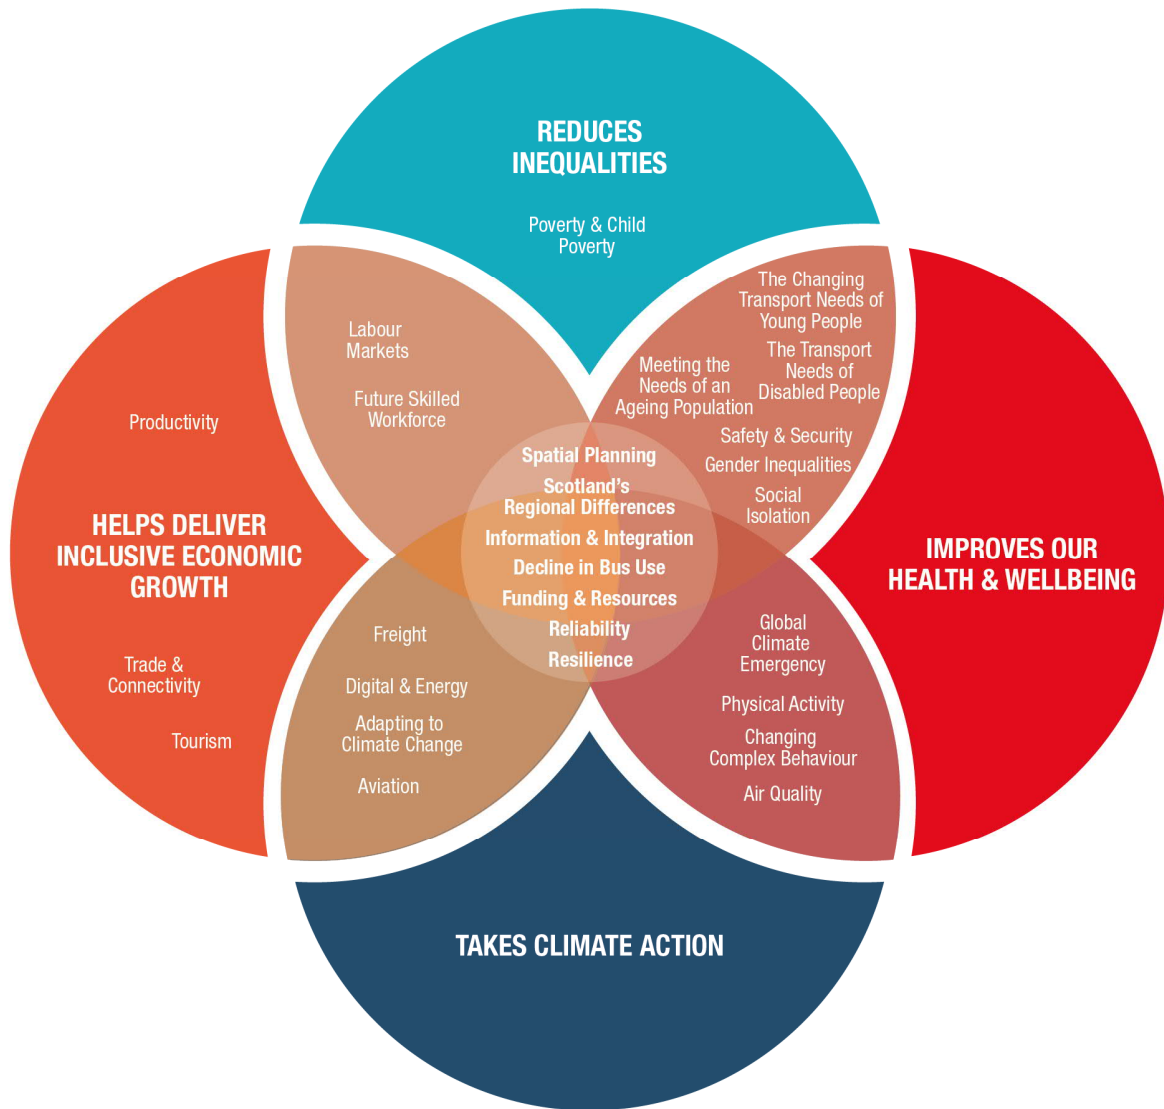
REDUCES INEQUALITIES

Poverty & Child Poverty

Labour Markets

Future Skilled Workforce

The Changing Transport Needs of Young People

Meeting the Needs of an Ageing Population

The Transport Needs of Disabled People

Safety & Security

Gender Inequalities

Social Isolation

Productivity

HELPS DELIVER INCLUSIVE ECONOMIC GROWTH

Trade & Connectivity

Tourism

Spatial Planning
Scotland's Regional Differences
Information & Integration
Decline in Bus Use
Funding & Resources
Reliability
Resilience

IMPROVES OUR HEALTH & WELLBEING

Freight

Digital & Energy

Adapting to Climate Change

Aviation

Global Climate Emergency

Physical Activity

Changing Complex Behaviour

Air Quality

TAKES CLIMATE ACTION